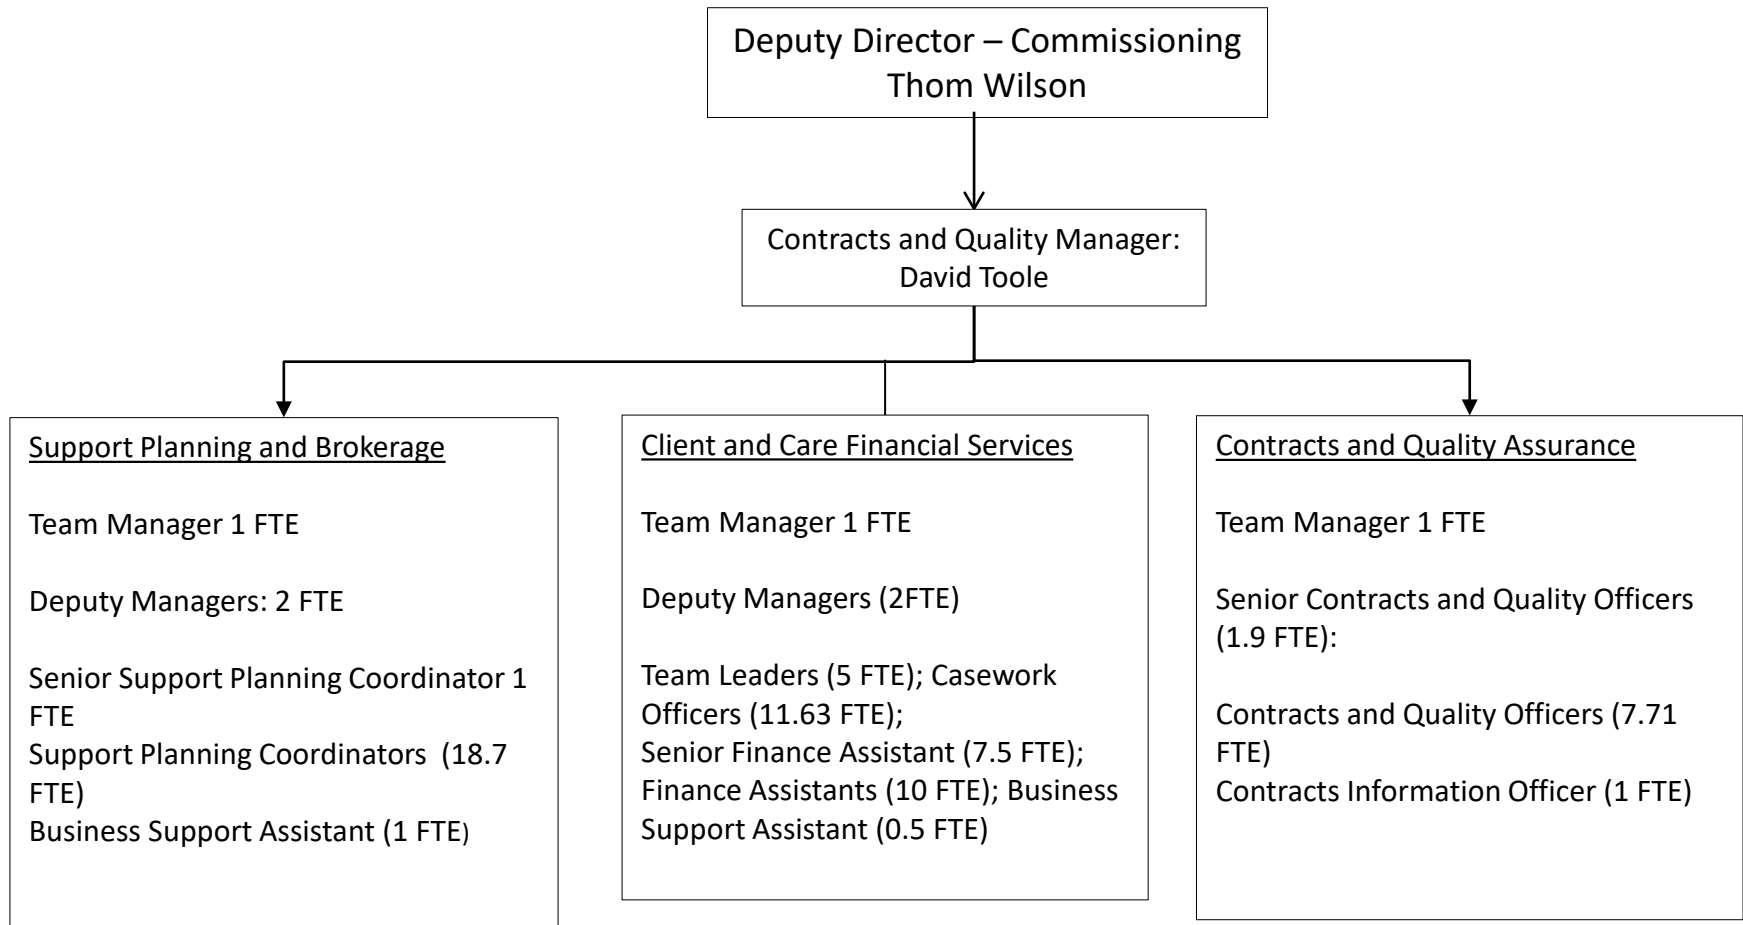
Deputy Director – Commissioning
Thom Wilson

Contracts and Quality Manager:
David Toole

Support Planning and Brokerage

Team Manager 1 FTE

Deputy Managers: 2 FTE

Senior Support Planning Coordinator 1 FTE
Support Planning Coordinators (18.7 FTE)
Business Support Assistant (1 FTE)

Client and Care Financial Services

Team Manager 1 FTE

Deputy Managers (2FTE)

Team Leaders (5 FTE); Casework Officers (11.63 FTE);
Senior Finance Assistant (7.5 FTE); Finance Assistants (10 FTE); Business Support Assistant (0.5 FTE)

Contracts and Quality Assurance

Team Manager 1 FTE

Senior Contracts and Quality Officers (1.9 FTE):

Contracts and Quality Officers (7.71 FTE)
Contracts Information Officer (1 FTE)